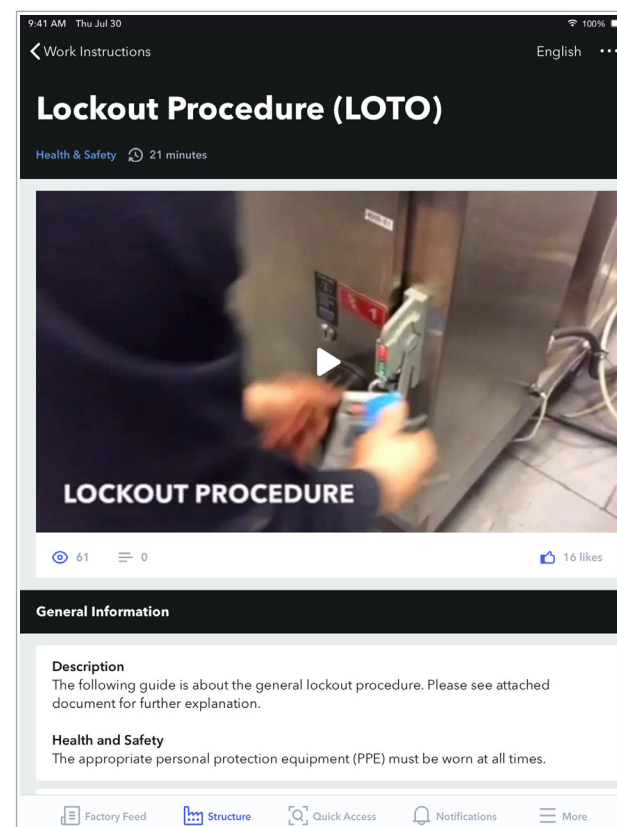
9:41 AM Thu Jul 30

100%

Work Instructions

English

Lockout Procedure (LOTO)

Health & Safety 21 minutes

LOCKOUT PROCEDURE

61 0 16 likes

General Information

Description
The following guide is about the general lockout procedure. Please see attached document for further explanation.

Health and Safety
The appropriate personal protection equipment (PPE) must be worn at all times.

Factory Feed Structure Quick Access Notifications More